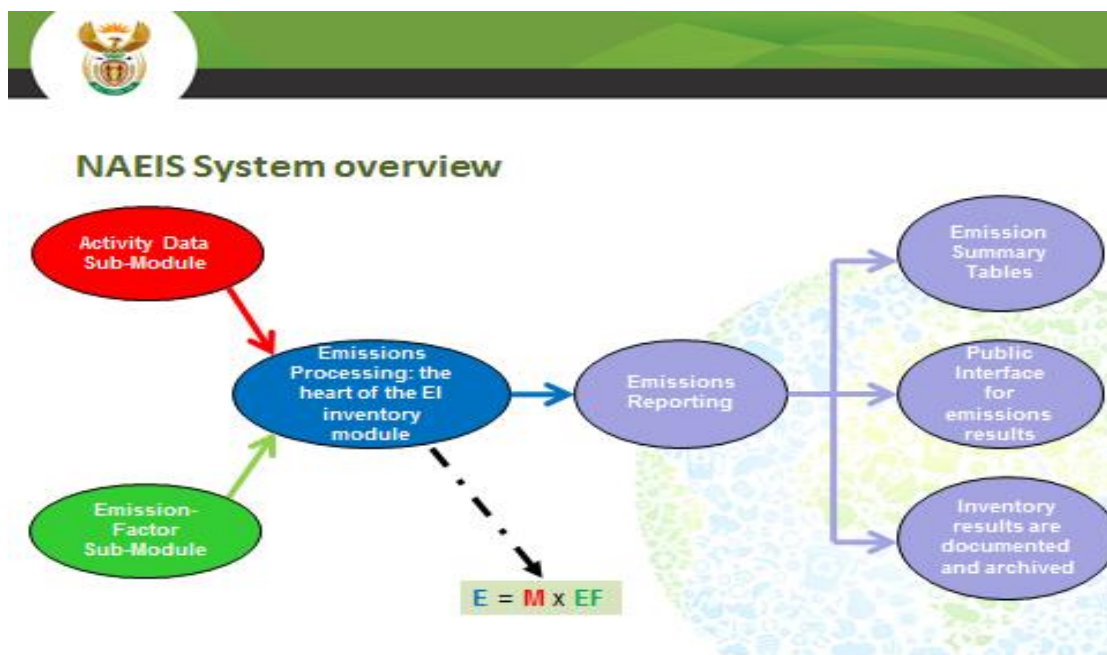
NAEIS System overview

Activity Data Sub-Module

Emission-Factor Sub-Module

Emissions Processing: the heart of the EI inventory module

E = M x EF

Emissions Reporting

Emission Summary Tables

Public Interface for emissions results

Inventory results are documented and archived